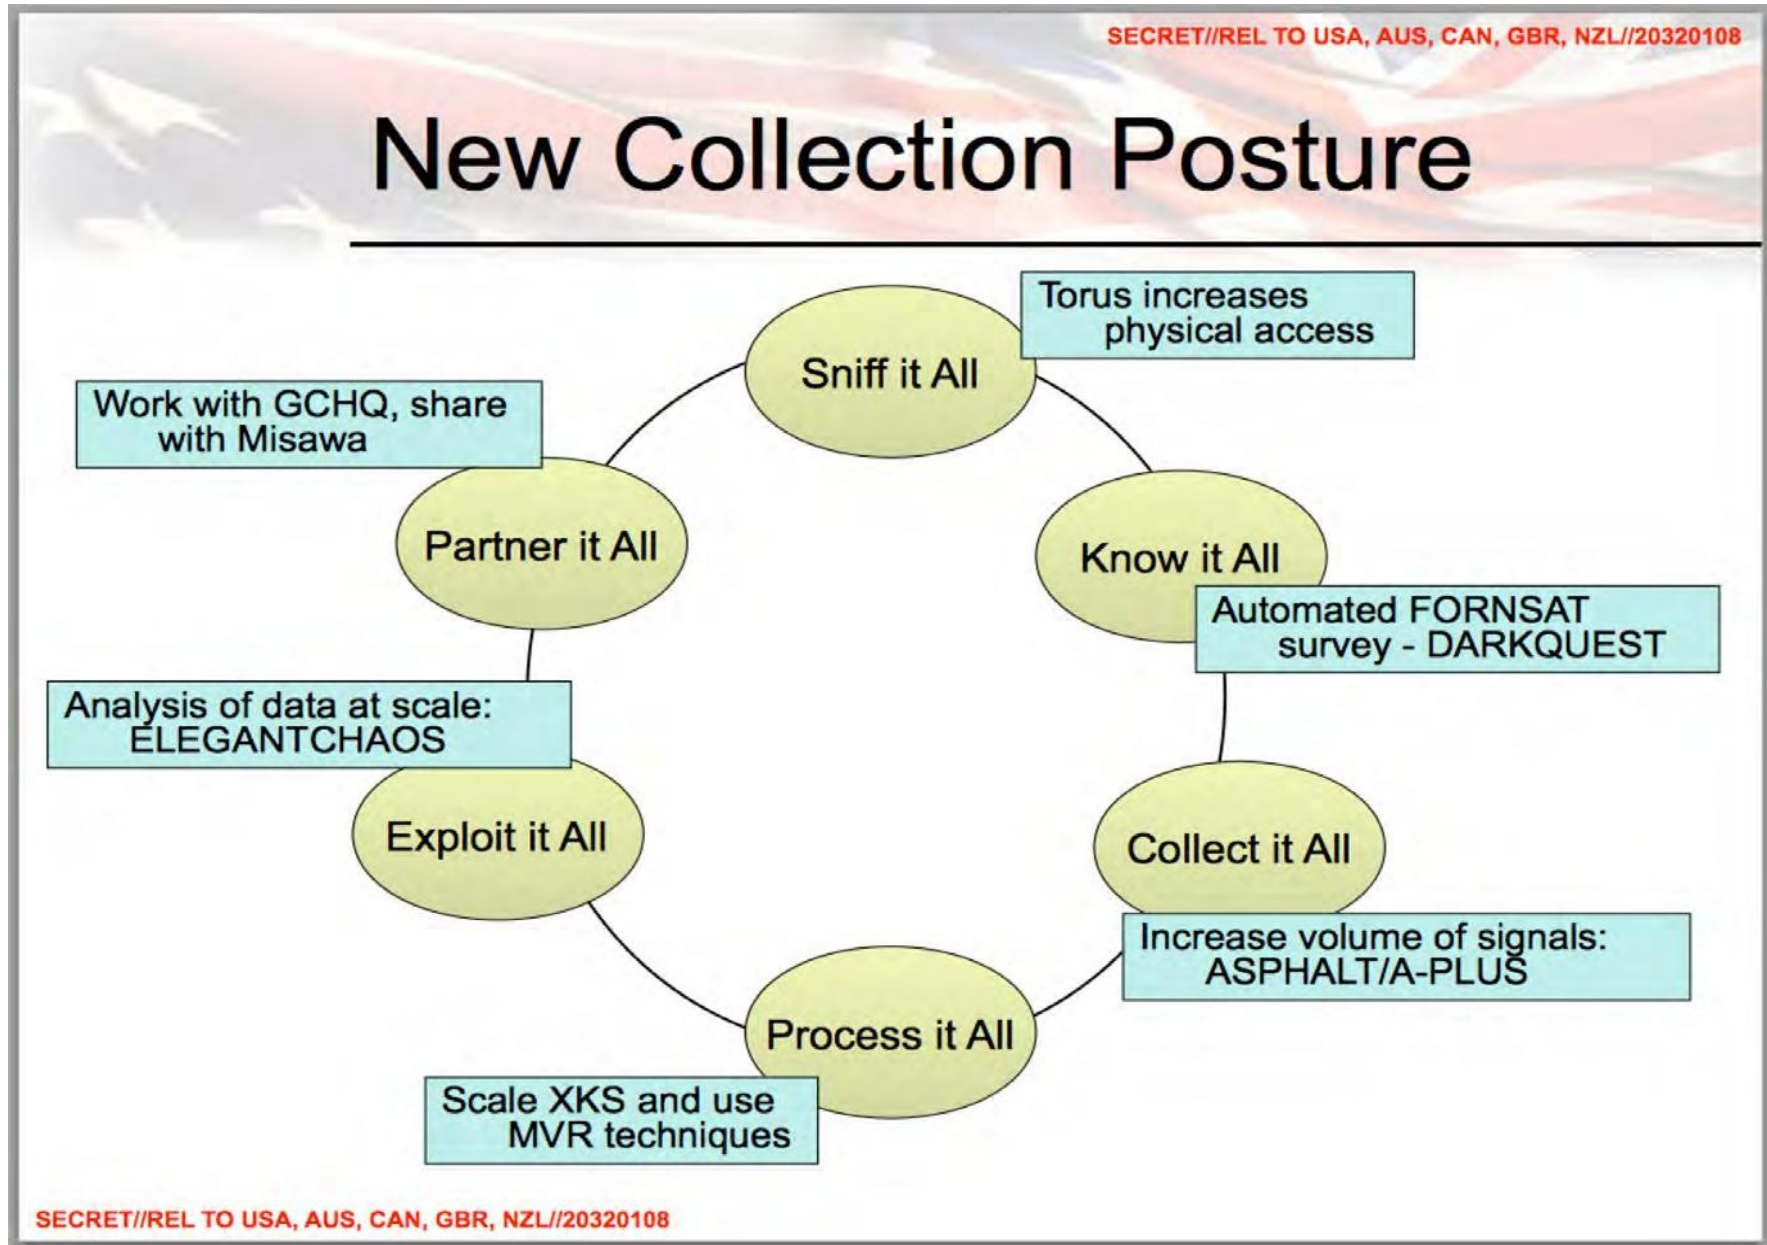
SECRET//REL TO USA, AUS, CAN, GBR, NZL//20320108

New Collection Posture

Sniff it All

Torus increases physical access

Know it All

Automated FORNSAT survey - DARKQUEST

Collect it All

Increase volume of signals: ASPHALT/A-PLUS

Process it All

Scale XKS and use MVR techniques

Exploit it All

Analysis of data at scale: ELEGANTCHAOS

Partner it All

Work with GCHQ, share with Misawa

SECRET//REL TO USA, AUS, CAN, GBR, NZL//20320108